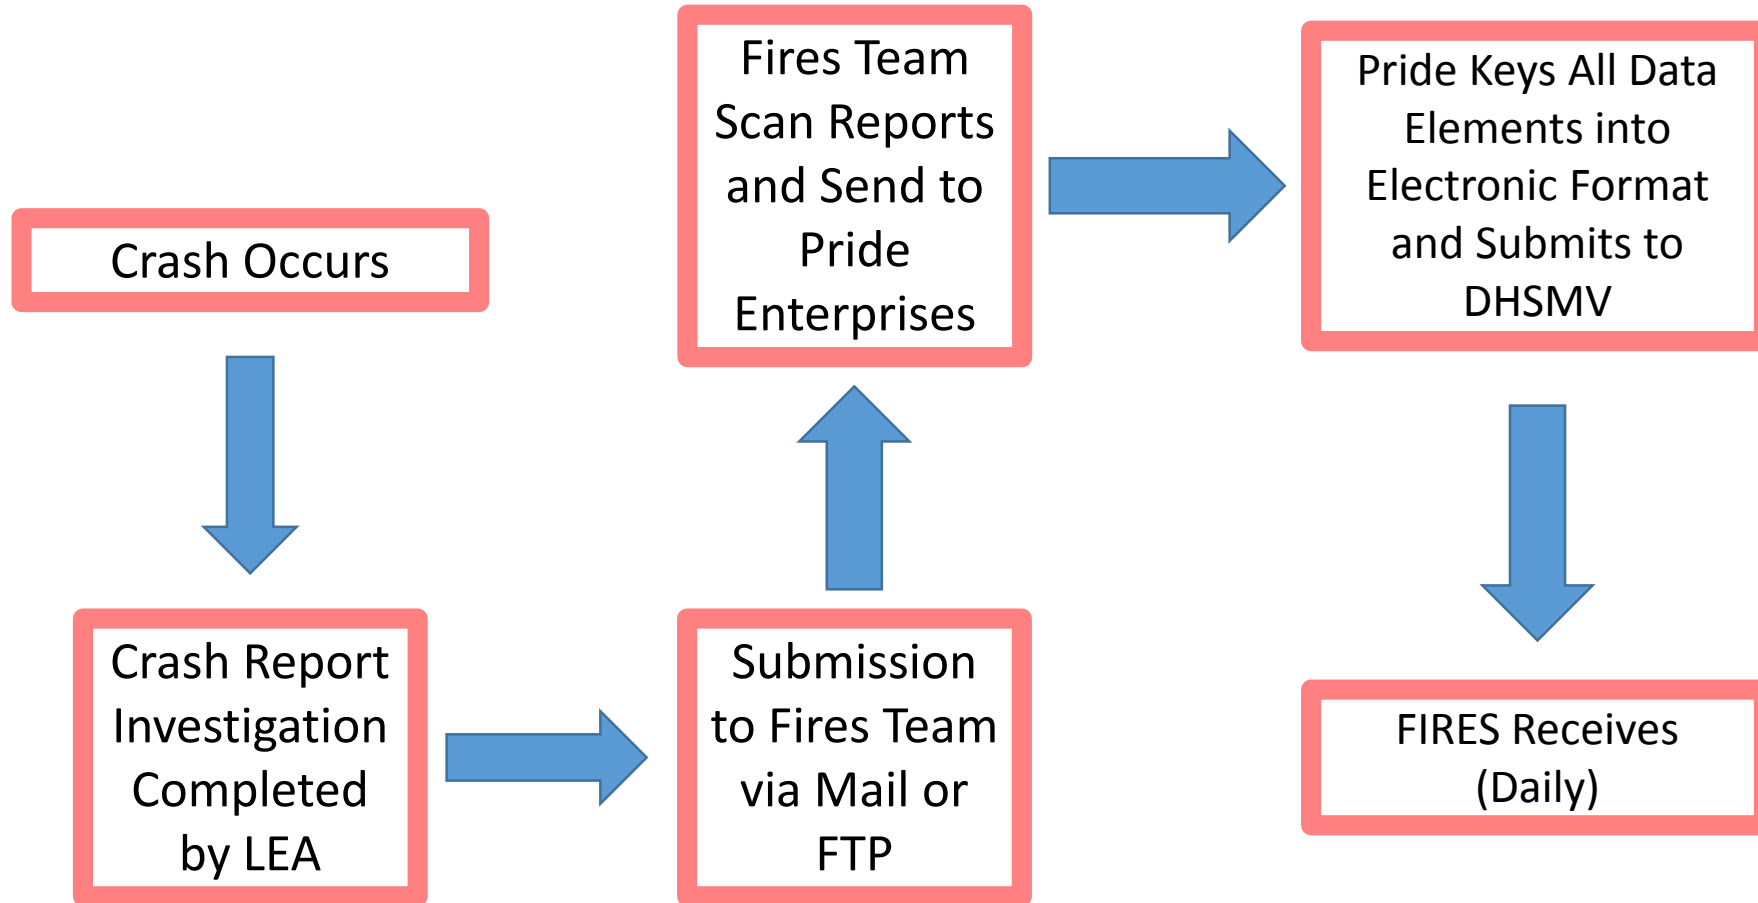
Crash Occurs

Crash Report Investigation Completed by LEA

Submission to Fires Team via Mail or FTP

Fires Team Scan Reports and Send to Pride Enterprises

Pride Keys All Data Elements into Electronic Format and Submits to DHSMV

FIRES Receives (Daily)